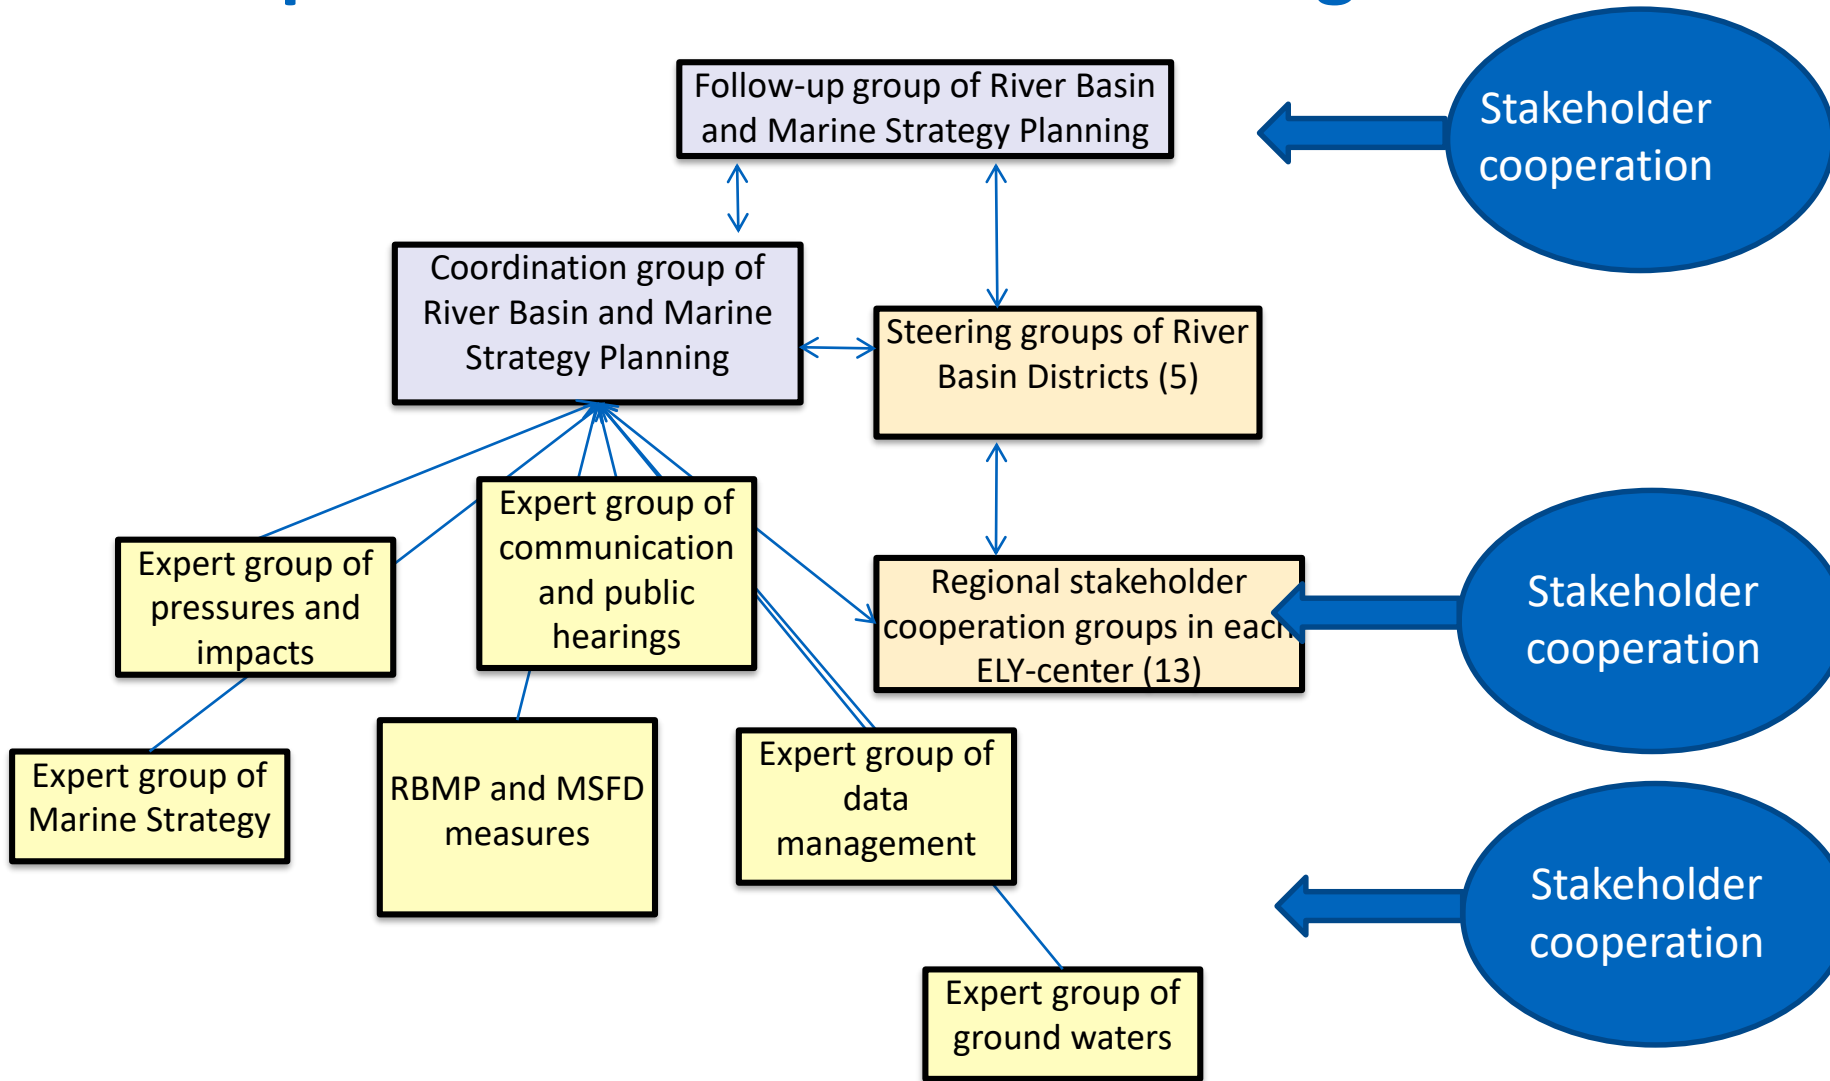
Follow-up group of River Basin and Marine Strategy Planning

Stakeholder cooperation

Coordination group of River Basin and Marine Strategy Planning

Steering groups of River Basin Districts (5)

Expert group of communication and public hearings

Expert group of pressures and impacts

Regional stakeholder cooperation groups in each ELY-center (13)

Stakeholder cooperation

Expert group of Marine Strategy

RBMP and MSFD measures

Expert group of data management

Stakeholder cooperation

Expert group of ground waters